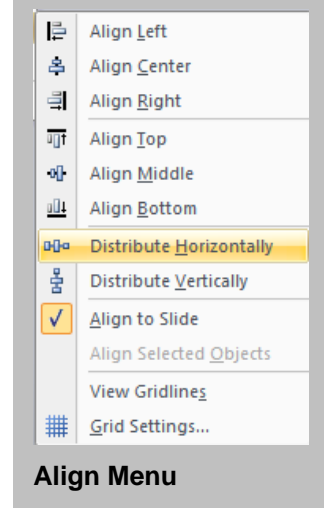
Align Left
Align Center
Align Right
Align Top
Align Middle
Align Bottom
Distribute Horizontally
Distribute Vertically
✓ Align to Slide
Align Selected Objects
View Gridlines
Grid Settings...

Align Menu